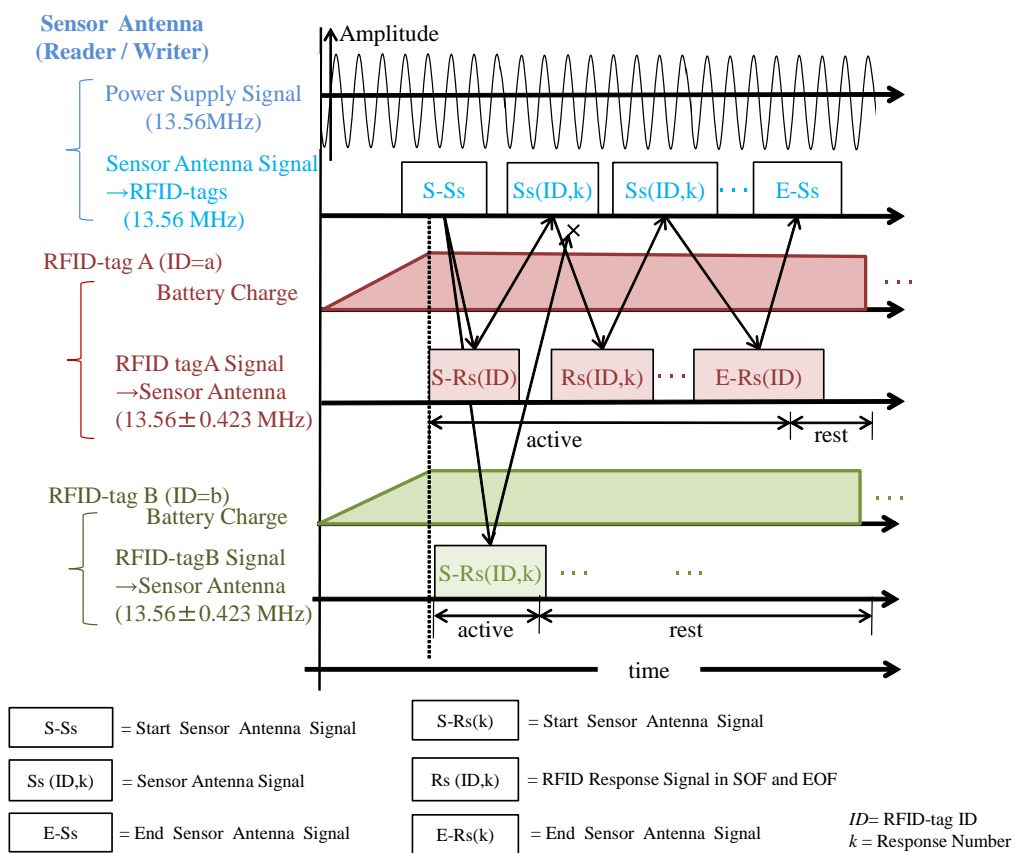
Sensor Antenna (Reader / Writer)

Amplitude

Power Supply Signal (13.56MHz)

Sensor Antenna Signal →RFID-tags (13.56 MHz)

S-Ss

Ss(ID,k)

Ss(ID,k)

⋯

E-Ss

RFID-tag A (ID=a)

Battery Charge

⋯

RFID tagA Signal →Sensor Antenna (13.56±0.423 MHz)

S-Rs(ID)

Rs(ID,k)

⋯

E-Rs(ID)

active

rest

RFID-tag B (ID=b)

⋯

Battery Charge

RFID-tagB Signal →Sensor Antenna (13.56±0.423 MHz)

S-Rs(ID,k)

⋯

⋯

active

rest

time

| S-Ss | = Start Sensor Antenna Signal | S-Rs(k) | = Start Sensor Antenna Signal |
|---|---|---|---|
| Ss (ID,k) | = Sensor Antenna Signal | Rs (ID,k) | = RFID Response Signal in SOF and EOF |
| E-Ss | = End Sensor Antenna Signal | E-Rs(k) | = End Sensor Antenna Signal |

$ID$= RFID-tag ID
$k$ = Response Number